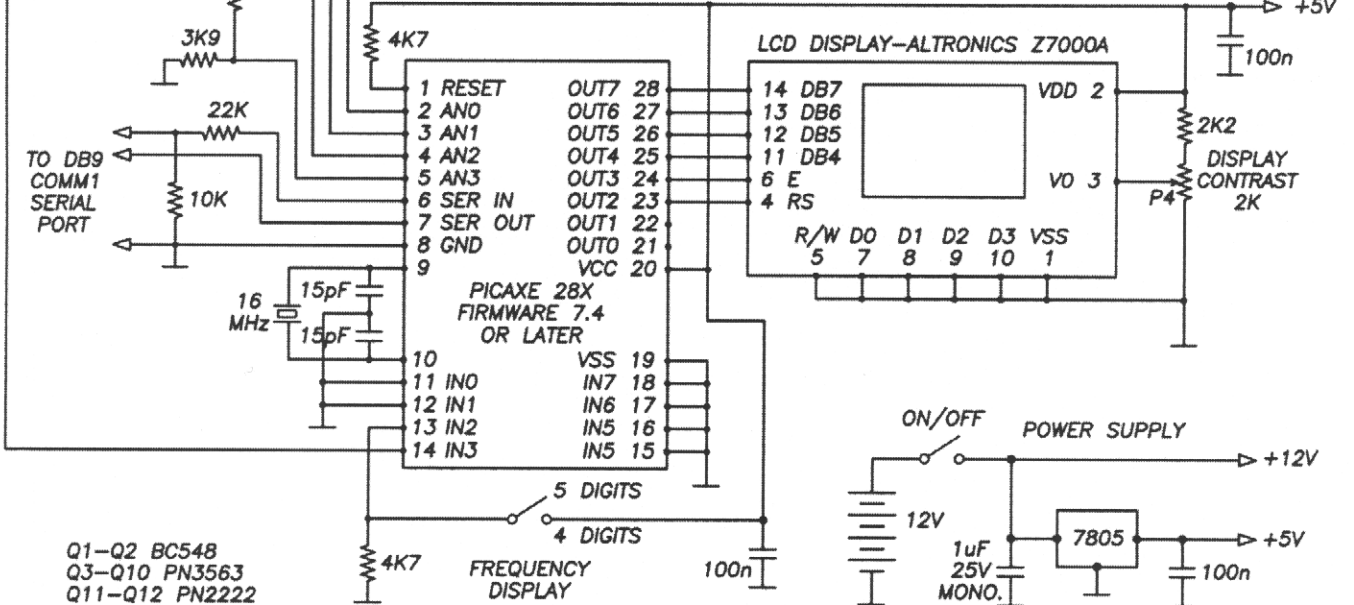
+5V
100n
4K7
LCD DISPLAY—ALTRONICS Z7000A
3K9
1 RESET
2 AN0
3 AN1
4 AN2
5 AN3
6 SER IN
7 SER OUT
8 GND
9
10
11 IN0
12 IN1
13 IN2
14 IN3
OUT7 28
OUT6 27
OUT5 26
OUT4 25
OUT3 24
OUT2 23
OUT1 22
OUT0 21
VCC 20
VSS 19
IN7 18
IN6 17
IN5 16
IN5 15
14 DB7
13 DB6
12 DB5
11 DB4
6 E
4 RS
VDD 2
V0 3
R/W D0 D1 D2 D3 VSS
5 7 8 9 10 1
2K2
DISPLAY CONTRAST 2K
P4
22K
TO DB9 COMM1 SERIAL PORT
10K
15pF
16 MHz
15pF
PICAXE 28X FIRMWARE 7.4 OR LATER
ON/OFF
POWER SUPPLY
+12V
12V
7805
+5V
1uF 25V MONO.
100n
5 DIGITS
4 DIGITS
4K7
FREQUENCY DISPLAY
100n
Q1—Q2 BC548
Q3—Q10 PN3563
Q11—Q12 PN2222